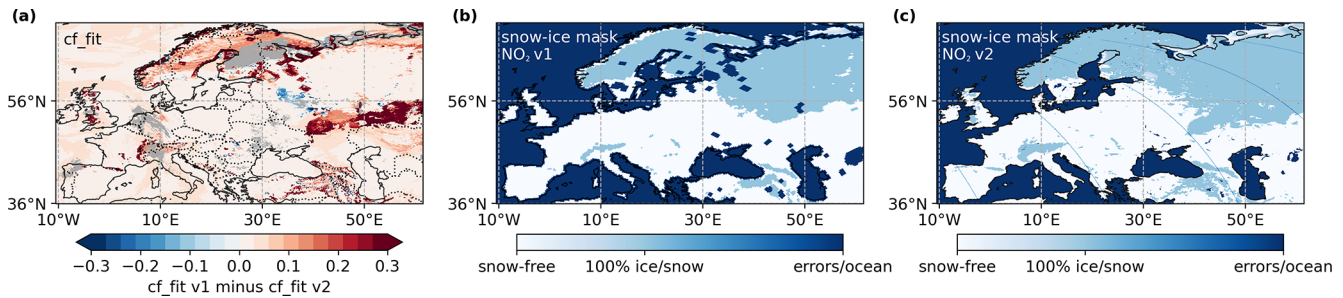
(a)

cf_fit

56°N

36°N

10°W 10°E 30°E 50°E

−0.3 −0.2 −0.1 0.0 0.1 0.2 0.3

cf_fit v1 minus cf_fit v2

(b)

snow-ice mask
$NO_2$ v1

56°N

36°N

10°W 10°E 30°E 50°E

snow-free 100% ice/snow errors/ocean

(c)

snow-ice mask
$NO_2$ v2

56°N

36°N

10°W 10°E 30°E 50°E

snow-free 100% ice/snow errors/ocean